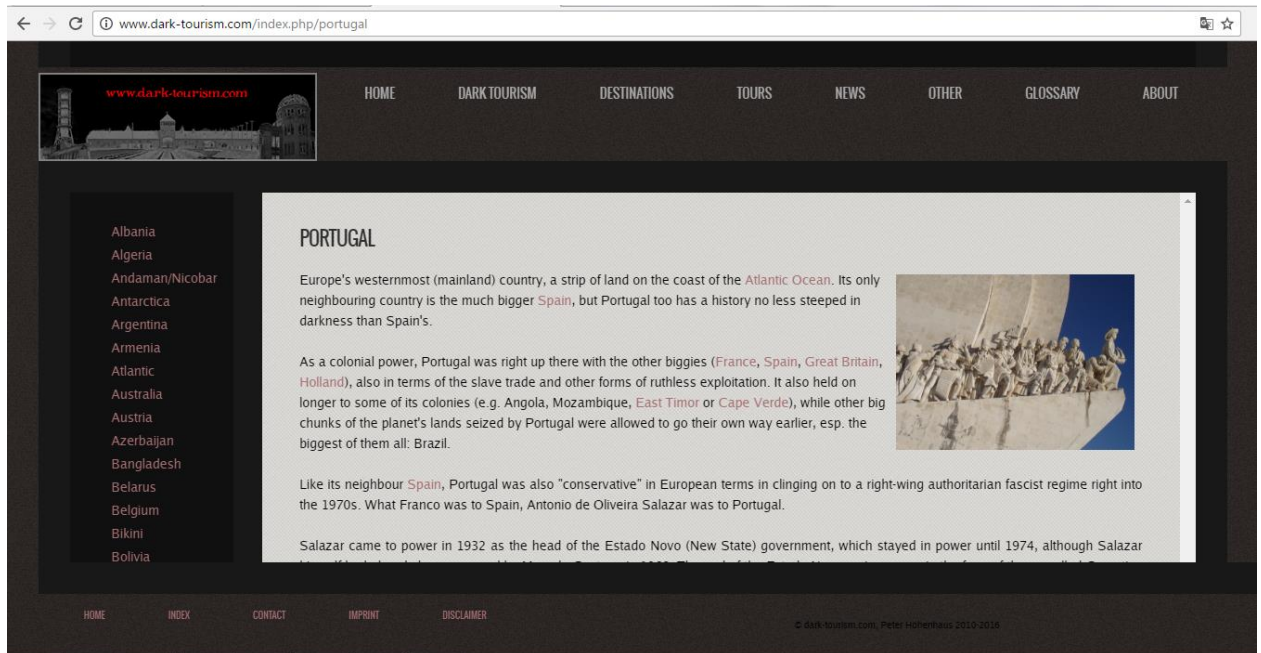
www.dark-tourism.com/index.php/portugal

www.dark-tourism.com

HOME DARK TOURISM DESTINATIONS TOURS NEWS OTHER GLOSSARY ABOUT

Albania
Algeria
Andaman/Nicobar
Antarctica
Argentina
Armenia
Atlantic
Australia
Austria
Azerbaijan
Bangladesh
Belarus
Belgium
Bikini
Bolivia

PORTUGAL

Europe's westernmost (mainland) country, a strip of land on the coast of the Atlantic Ocean. Its only neighbouring country is the much bigger Spain, but Portugal too has a history no less steeped in darkness than Spain's.

As a colonial power, Portugal was right up there with the other biggies (France, Spain, Great Britain, Holland), also in terms of the slave trade and other forms of ruthless exploitation. It also held on longer to some of its colonies (e.g. Angola, Mozambique, East Timor or Cape Verde), while other big chunks of the planet's lands seized by Portugal were allowed to go their own way earlier, esp. the biggest of them all: Brazil.

Like its neighbour Spain, Portugal was also "conservative" in European terms in clinging on to a right-wing authoritarian fascist regime right into the 1970s. What Franco was to Spain, Antonio de Oliveira Salazar was to Portugal.

Salazar came to power in 1932 as the head of the Estado Novo (New State) government, which stayed in power until 1974, although Salazar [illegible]

HOME INDEX CONTACT IMPRINT DISCLAIMER

© dark-tourism.com, Peter Hohenhaus 2010-2016